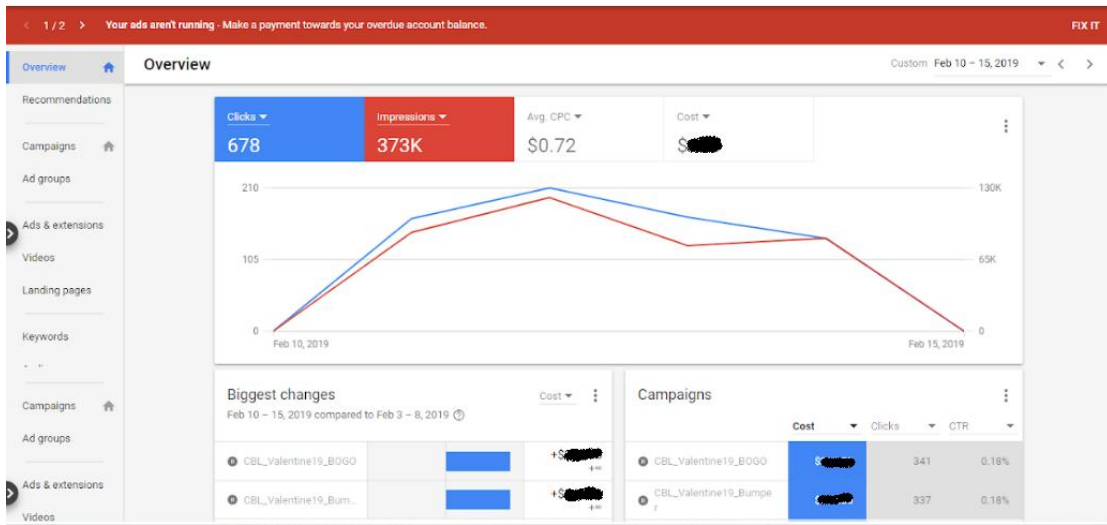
< 1 / 2 > Your ads aren't running - Make a payment towards your overdue account balance.

FIX IT

Overview

Recommendations

Campaigns

Ad groups

Ads & extensions

Videos

Landing pages

Keywords

Campaigns

Ad groups

Ads & extensions

Videos

Overview

Custom Feb 10 – 15, 2019

| Clicks | Impressions | Avg. CPC | Cost |
|---|---|---|---|
| 678 | 373K | $0.72 | $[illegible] |

210

105

0

130K

65K

0

Feb 10, 2019

Feb 15, 2019

Biggest changes

Cost

Feb 10 – 15, 2019 compared to Feb 3 – 8, 2019

CBL_Valentine19_BOGO +$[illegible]

CBL_Valentine19_Bum... +$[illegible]

Campaigns

| | Cost | Clicks | CTR |
|---|---|---|---|
| CBL_Valentine19_BOGO | $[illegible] | 341 | 0.18% |
| CBL_Valentine19_Bumper | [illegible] | 337 | 0.18% |